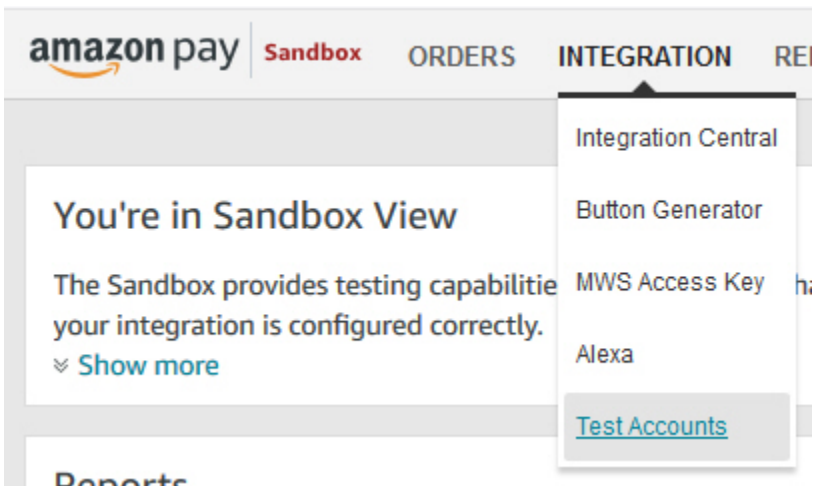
amazon pay Sandbox ORDERS INTEGRATION RE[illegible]

Integration Central

Button Generator

MWS Access Key

Alexa

Test Accounts

You're in Sandbox View

The Sandbox provides testing capabilitie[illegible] ha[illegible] your integration is configured correctly.

Show more

Reports